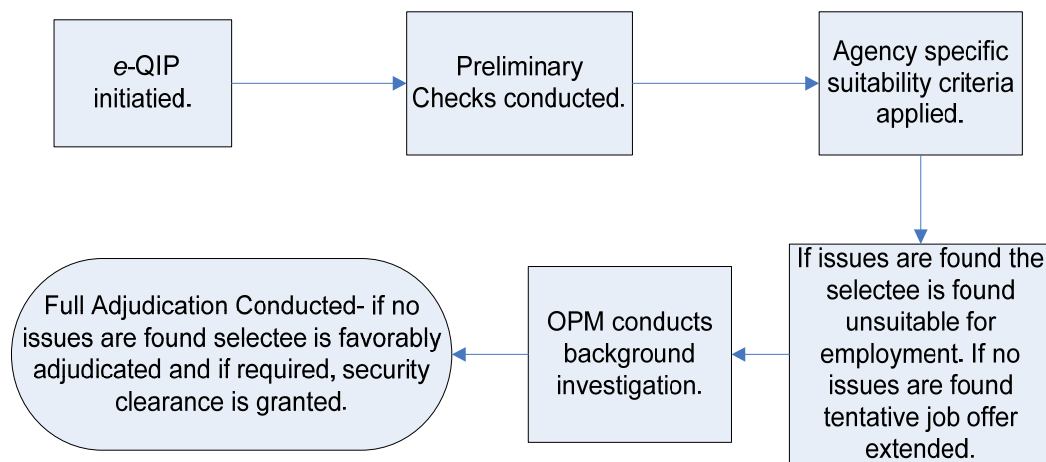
e-QIP initiatied.

Preliminary Checks conducted.

Agency specific suitability criteria applied.

If issues are found the selectee is found unsuitable for employment. If no issues are found tentative job offer extended.

OPM conducts background investigation.

Full Adjudication Conducted- if no issues are found selectee is favorably adjudicated and if required, security clearance is granted.